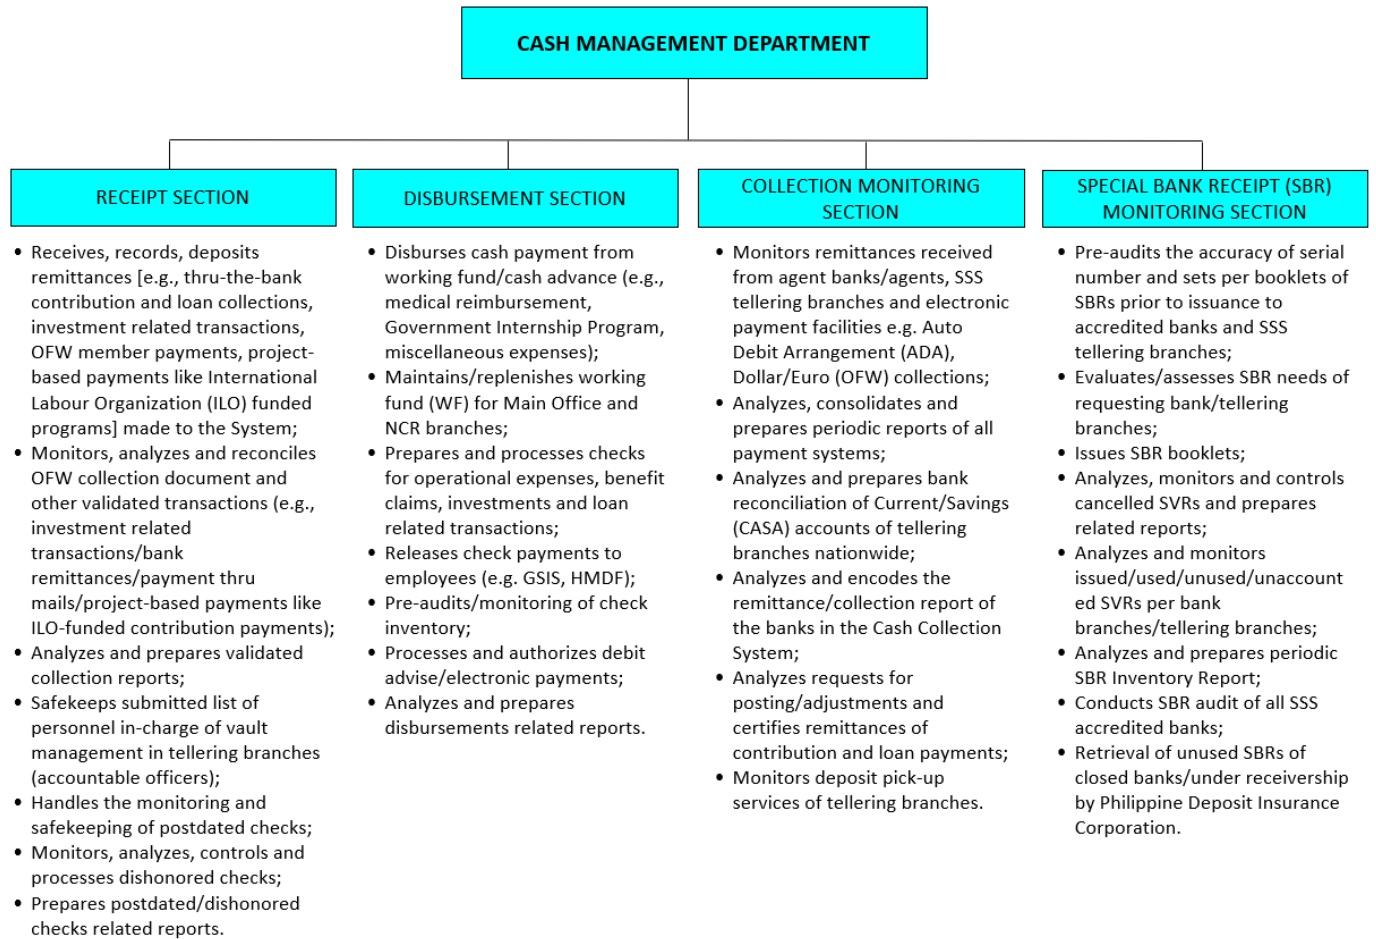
CASH MANAGEMENT DEPARTMENT

RECEIPT SECTION

- Receives, records, deposits remittances [e.g., thru-the-bank contribution and loan collections, investment related transactions, OFW member payments, project-based payments like International Labour Organization (ILO) funded programs] made to the System;
- Monitors, analyzes and reconciles OFW collection document and other validated transactions (e.g., investment related transactions/bank remittances/payment thru mails/project-based payments like ILO-funded contribution payments);
- Analyzes and prepares validated collection reports;
- Safekeeps submitted list of personnel in-charge of vault management in tellering branches (accountable officers);
- Handles the monitoring and safekeeping of postdated checks;
- Monitors, analyzes, controls and processes dishonored checks;
- Prepares postdated/dishonored checks related reports.

DISBURSEMENT SECTION

- Disburses cash payment from working fund/cash advance (e.g., medical reimbursement, Government Internship Program, miscellaneous expenses);
- Maintains/replenishes working fund (WF) for Main Office and NCR branches;
- Prepares and processes checks for operational expenses, benefit claims, investments and loan related transactions;
- Releases check payments to employees (e.g. GSIS, HMDF);
- Pre-audits/monitoring of check inventory;
- Processes and authorizes debit advise/electronic payments;
- Analyzes and prepares disbursements related reports.

COLLECTION MONITORING SECTION

- Monitors remittances received from agent banks/agents, SSS tellering branches and electronic payment facilities e.g. Auto Debit Arrangement (ADA), Dollar/Euro (OFW) collections;
- Analyzes, consolidates and prepares periodic reports of all payment systems;
- Analyzes and prepares bank reconciliation of Current/Savings (CASA) accounts of tellering branches nationwide;
- Analyzes and encodes the remittance/collection report of the banks in the Cash Collection System;
- Analyzes requests for posting/adjustments and certifies remittances of contribution and loan payments;
- Monitors deposit pick-up services of tellering branches.

SPECIAL BANK RECEIPT (SBR) MONITORING SECTION

- Pre-audits the accuracy of serial number and sets per booklets of SBRs prior to issuance to accredited banks and SSS tellering branches;
- Evaluates/assesses SBR needs of requesting bank/tellering branches;
- Issues SBR booklets;
- Analyzes, monitors and controls cancelled SVRs and prepares related reports;
- Analyzes and monitors issued/used/unused/unaccounted SVRs per bank branches/tellering branches;
- Analyzes and prepares periodic SBR Inventory Report;
- Conducts SBR audit of all SSS accredited banks;
- Retrieval of unused SBRs of closed banks/under receivership by Philippine Deposit Insurance Corporation.